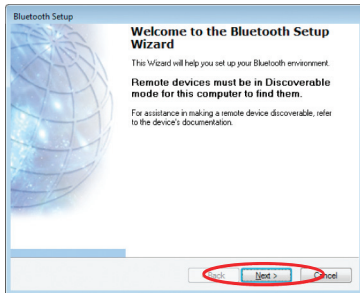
Bluetooth Setup

Welcome to the Bluetooth Setup Wizard

This Wizard will help you set up your Bluetooth environment.

Remote devices must be in Discoverable mode for this computer to find them.

For assistance in making a remote device discoverable, refer to the device's documentation.

< Back Next > Cancel